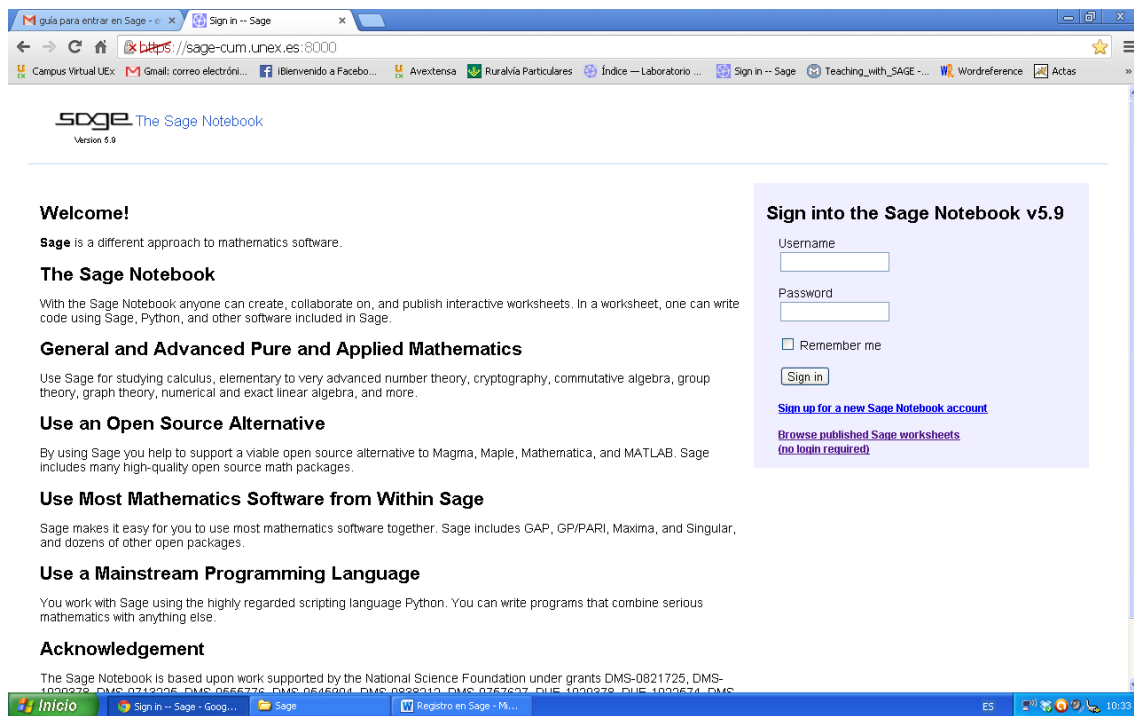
guía para entrar en Sage - e ×
Sign in -- Sage ×

https://sage-cum.unex.es:8000

Campus Virtual UEx | Gmail: correo electróni... | ¡Bienvenido a Facebo... | Avextensa | Ruralvía Particulares | Índice — Laboratorio ... | Sign in -- Sage | Teaching_with_SAGE -... | Wordreference | Actas

sage The Sage Notebook
Version 5.9

Welcome!

Sage is a different approach to mathematics software.

The Sage Notebook

With the Sage Notebook anyone can create, collaborate on, and publish interactive worksheets. In a worksheet, one can write code using Sage, Python, and other software included in Sage.

General and Advanced Pure and Applied Mathematics

Use Sage for studying calculus, elementary to very advanced number theory, cryptography, commutative algebra, group theory, graph theory, numerical and exact linear algebra, and more.

Use an Open Source Alternative

By using Sage you help to support a viable open source alternative to Magma, Maple, Mathematica, and MATLAB. Sage includes many high-quality open source math packages.

Use Most Mathematics Software from Within Sage

Sage makes it easy for you to use most mathematics software together. Sage includes GAP, GP/PARI, Maxima, and Singular, and dozens of other open packages.

Use a Mainstream Programming Language

You work with Sage using the highly regarded scripting language Python. You can write programs that combine serious mathematics with anything else.

Acknowledgement

The Sage Notebook is based upon work supported by the National Science Foundation under grants DMS-0821725, DMS-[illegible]

Sign into the Sage Notebook v5.9

Username

Password

Remember me

Sign in

Sign up for a new Sage Notebook account

Browse published Sage worksheets
(no login required)

Inicio | Sign in -- Sage - Goog... | Sage | Registro en Sage - Mi... | ES | 10:33